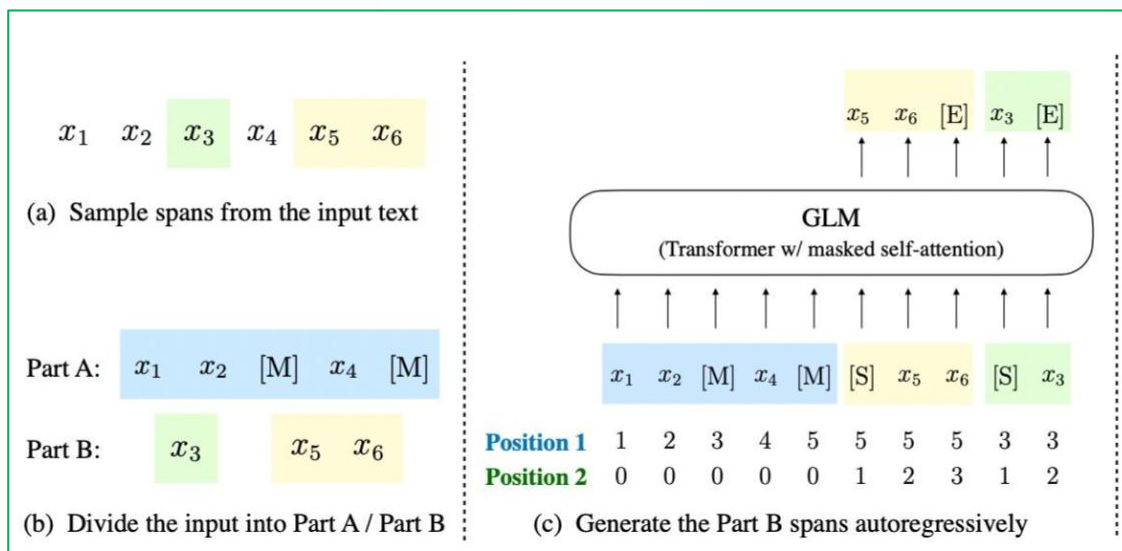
$x_1$ $x_2$ $x_3$ $x_4$ $x_5$ $x_6$

(a) Sample spans from the input text

Part A: $x_1$ $x_2$ [M] $x_4$ [M]

Part B: $x_3$ $x_5$ $x_6$

(b) Divide the input into Part A / Part B

$x_5$ $x_6$ [E] $x_3$ [E]

GLM
(Transformer w/ masked self-attention)

$x_1$ $x_2$ [M] $x_4$ [M] [S] $x_5$ $x_6$ [S] $x_3$

| Position 1 | 1 | 2 | 3 | 4 | 5 | 5 | 5 | 5 | 3 | 3 |
|---|---|---|---|---|---|---|---|---|---|---|
| Position 2 | 0 | 0 | 0 | 0 | 0 | 1 | 2 | 3 | 1 | 2 |

(c) Generate the Part B spans autoregressively